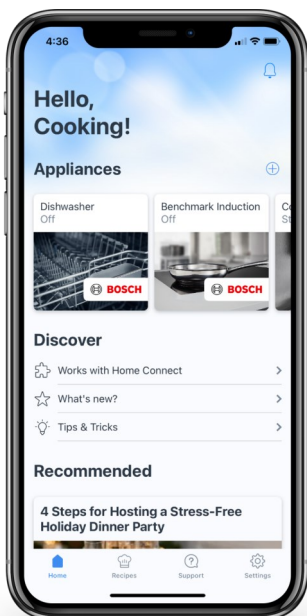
4:36

Hello, Cooking!

Appliances

Dishwasher
Off

BOSCH

Benchmark Induction
Off

BOSCH

Co
St

Discover

Works with Home Connect

What's new?

Tips & Tricks

Recommended

4 Steps for Hosting a Stress-Free Holiday Dinner Party

Home
Recipes
Support
Settings